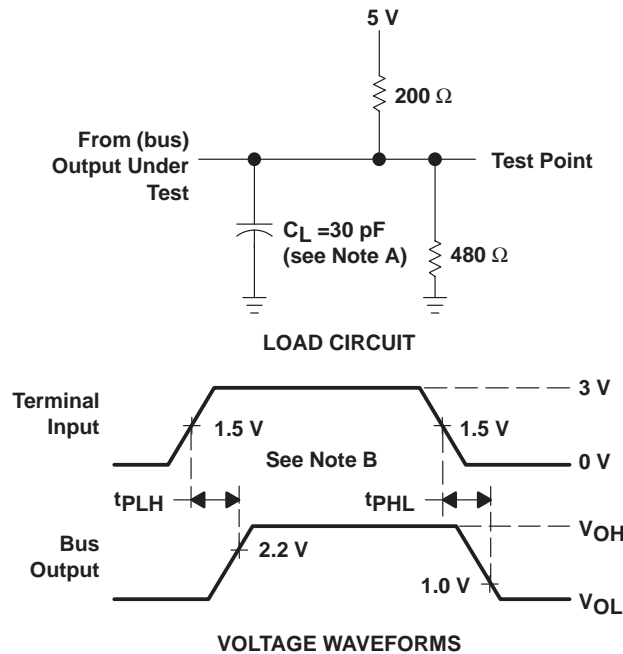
5 V

200 Ω

From (bus) Output Under Test

Test Point

$C_L$ =30 pF (see Note A)

480 Ω

LOAD CIRCUIT

Terminal Input

1.5 V

1.5 V

3 V

0 V

See Note B

$t_{PLH}$

$t_{PHL}$

Bus Output

2.2 V

$V_{OH}$

1.0 V

$V_{OL}$

VOLTAGE WAVEFORMS